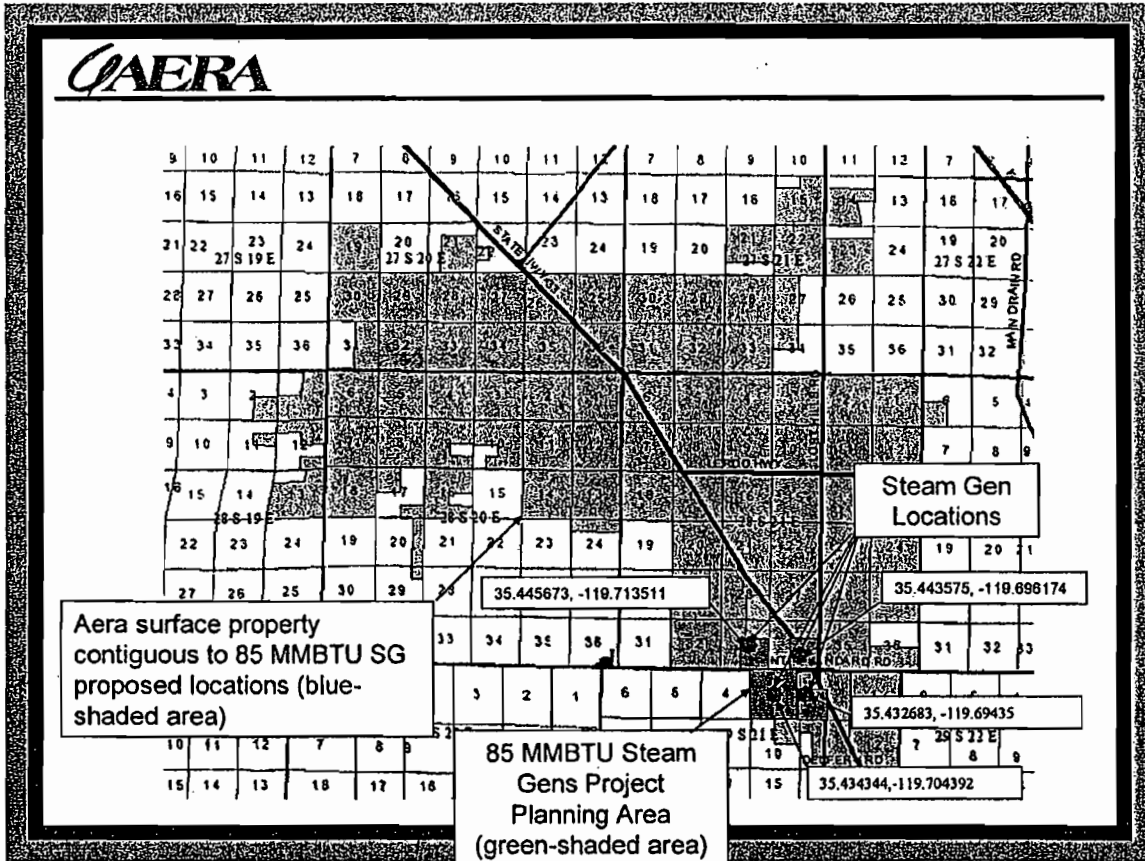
AERA

| 9 | 10 | 11 | 12 | 7 | 8 | 9 | 10 | 11 | 12 | 7 | 8 | 9 | 10 | 11 | 12 | 7 |
|---|---|---|---|---|---|---|---|---|---|---|---|---|---|---|---|---|
| 16 | 15 | 14 | 13 | 18 | 17 | 16 | 15 | 14 | 13 | 18 | 17 | 16 | 15 | 14 | 13 | 18 | 17 |
| 21 | 22 | 23 | 24 | 19 | 20 | 21 | 22 | 23 | 24 | 19 | 20 | 21 | 22 | 23 | 24 | 19 | 20 |
| 28 | 27 | 26 | 25 | 30 | 29 | 28 | 27 | 26 | 25 | 30 | 29 | 28 | 27 | 26 | 25 | 30 | 29 |
| 33 | 34 | 35 | 36 | 31 | 32 | 33 | 34 | 35 | 36 | 31 | 32 | 33 | 34 | 35 | 36 | 31 | 32 |

27 S 19 E
27 S 20 E
27 S 21 E
27 S 22 E
STATE HWY 33
MAIN DRAIN RD
28 S 19 E
28 S 20 E
28 S 21 E
29 S 21 E
29 S 22 E
PETROLEUM HWY
PETERS RD
NT STANDARD RD

Steam Gen Locations

35.445673, -119.713511

35.443575, -119.696174

35.432683, -119.69435

35.434344, -119.704392

Aera surface property contiguous to 85 MMBTU SG proposed locations (blue-shaded area)

85 MMBTU Steam Gens Project Planning Area (green-shaded area)